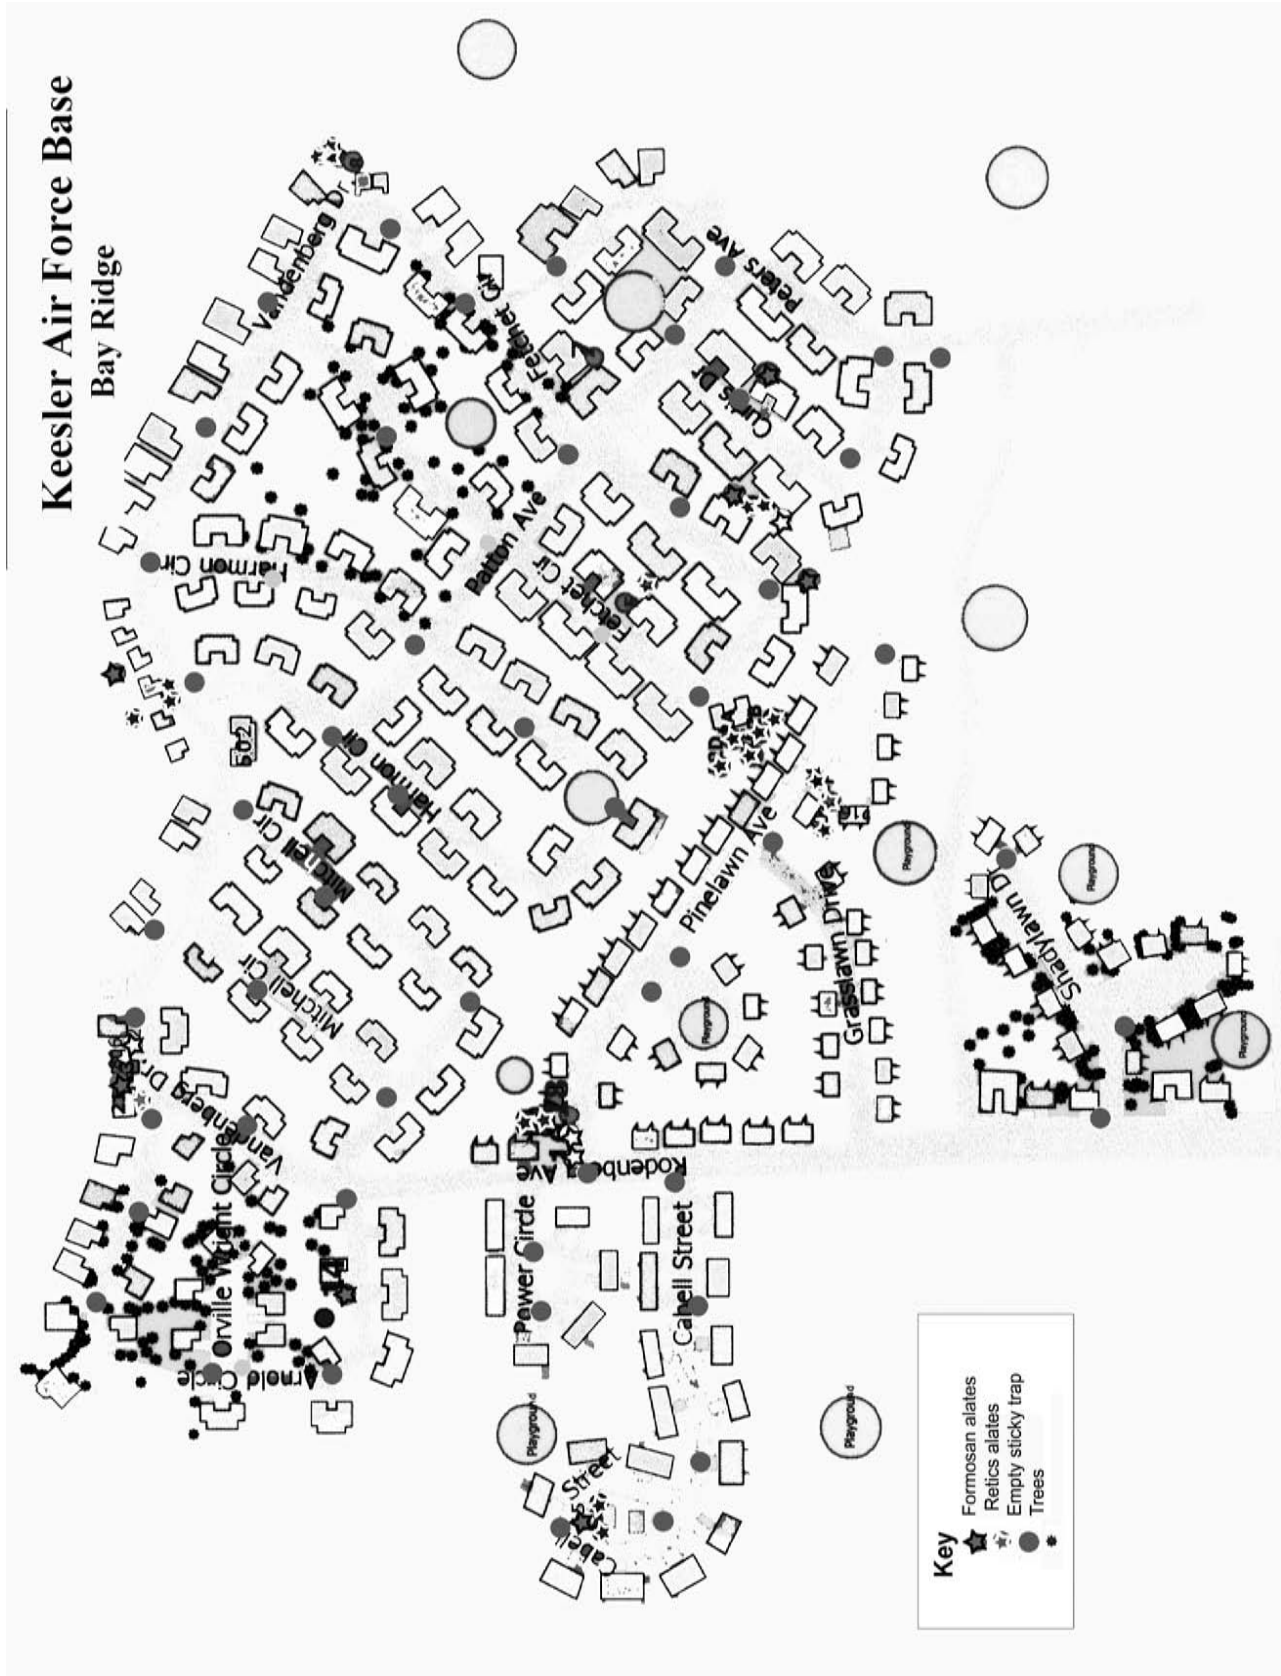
Keesler Air Force Base
Bay Ridge

Vandenberg Dr
Fletcher Cir
Peters Ave
Curtis Dr
Harmon Cir
Patton Ave
Fletcher Cir
Harmon Cir
Mitchell Cir
Mitchell Cir
502
Pinelawn Ave
Grasslawn Drive
Shadylawn Dr
Vandenberg Dr
Orville Wright Circle
Arnold Circle
Kodenberg Ave
Pewer Circle
Cabell Street
Cabell Street
Playground
Playground
Playground
Playground
Playground
Playground

Key
Formosan alates
Retics alates
Empty sticky trap
Trees